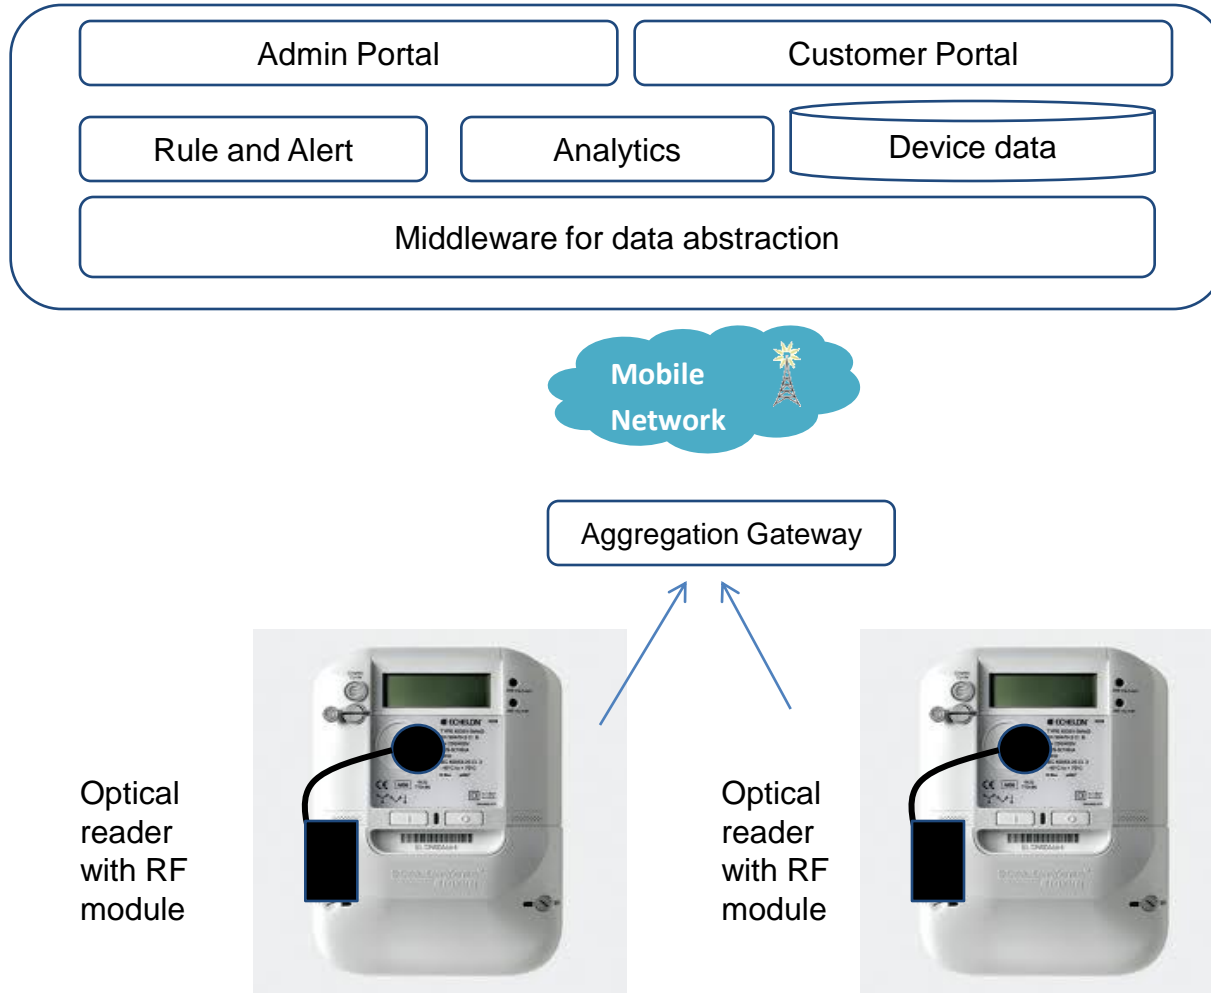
Admin Portal

Customer Portal

Rule and Alert

Analytics

Device data

Middleware for data abstraction

Mobile Network

Aggregation Gateway

Optical reader with RF module

ECHELON

Optical reader with RF module

ECHELON